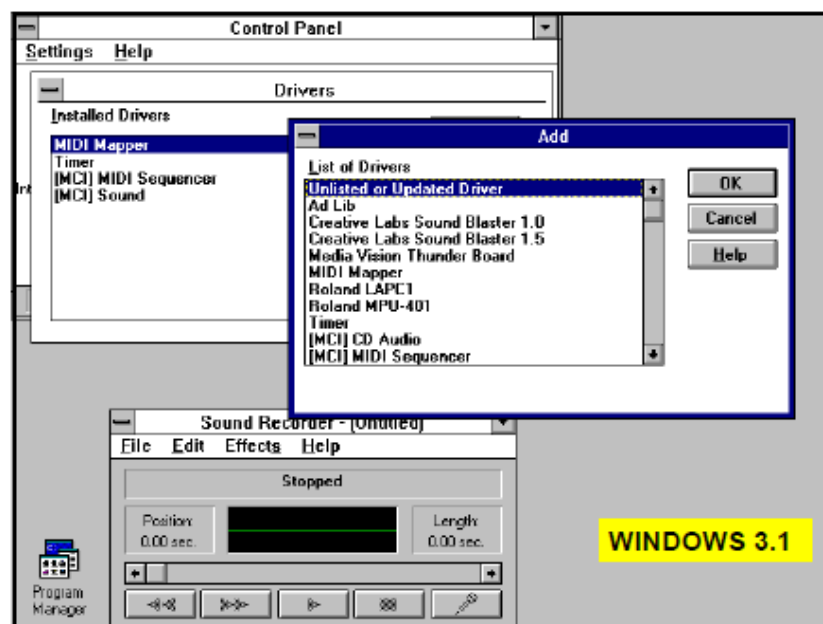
Control Panel
Settings Help

Drivers
Installed Drivers
MIDI Mapper
Timer
[MCI] MIDI Sequencer
[MCI] Sound

Add
List of Drivers
Unlisted or Updated Driver
Ad Lib
Creative Labs Sound Blaster 1.0
Creative Labs Sound Blaster 1.5
Media Vision Thunder Board
MIDI Mapper
Roland LAPC1
Roland MPU-401
Timer
[MCI] CD Audio
[MCI] MIDI Sequencer

OK
Cancel
Help

Sound Recorder - (Untitled)
File Edit Effects Help
Stopped
Position:
0.00 sec.
Length:
0.00 sec.

Program Manager

WINDOWS 3.1